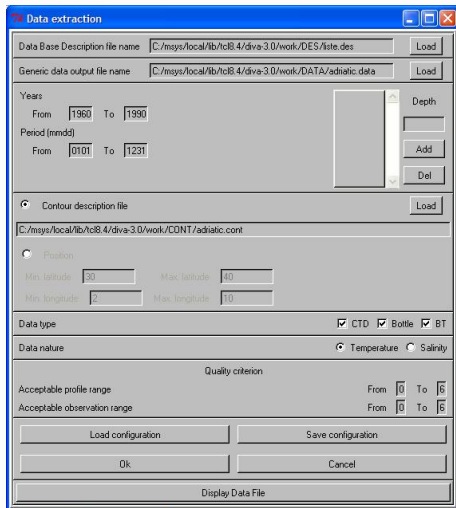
Data extraction

Data Base Description file name C:/msys/local/lib/tcl8.4/diva-3.0/work/DES/liste.des Load

Generic data output file name C:/msys/local/lib/tcl8.4/diva-3.0/work/DATA/adriatic.data Load

Years
From 1960 To 1990
Period (mmdd)
From 0101 To 1231

Depth
Add
Del

Contour description file Load

C:/msys/local/lib/tcl8.4/diva-3.0/work/CONT/adriatic.cont

Position
Min. latitude 30 Max. latitude 40
Min. longitude 2 Max. longitude 10

Data type CTD Bottle BT

Data nature Temperature Salinity

Quality criterion

Acceptable profile range From 0 To 6

Acceptable observation range From 0 To 6

Load configuration Save configuration

Ok Cancel

Display Data File